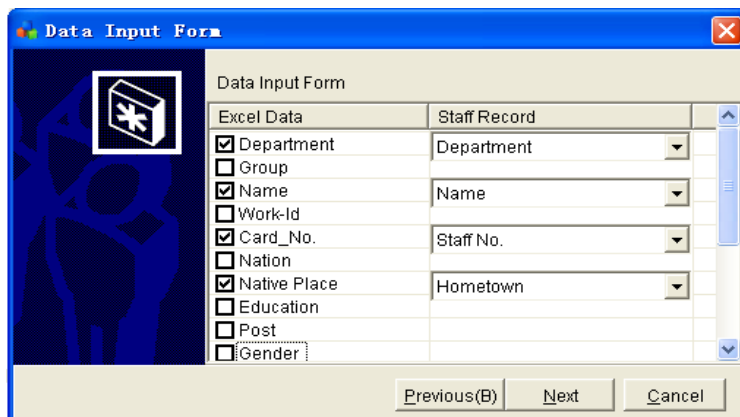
Data Input Form

Data Input Form

| Excel Data | Staff Record |
|---|---|
| ☑ Department | Department |
| ☐ Group | |
| ☑ Name | Name |
| ☐ Work-Id | |
| ☑ Card_No. | Staff No. |
| ☐ Nation | |
| ☑ Native Place | Hometown |
| ☐ Education | |
| ☐ Post | |
| ☐ Gender | |

Previous(B) Next Cancel